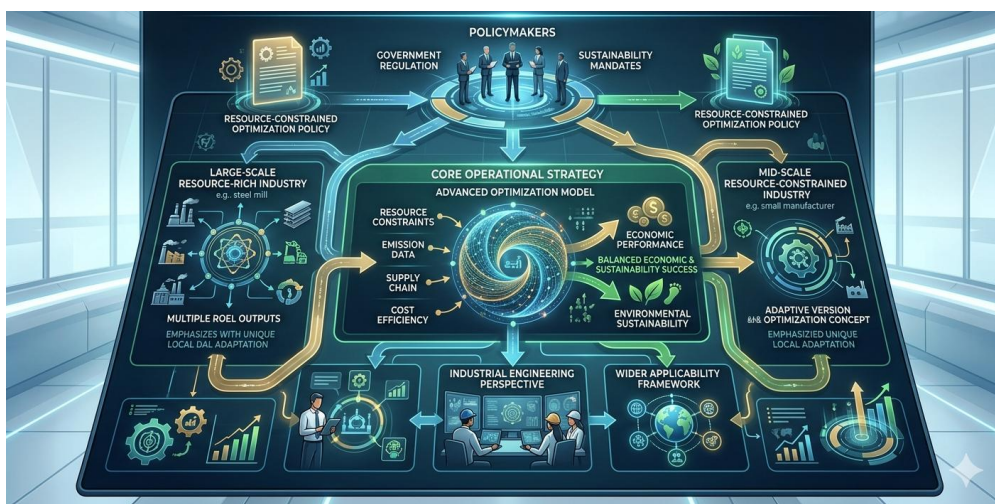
POLICYMAKERS

GOVERNMENT REGULATION

SUSTAINABILITY MANDATES

RESOURCE-CONSTRAINED OPTIMIZATION POLICY

RESOURCE-CONSTRAINED OPTIMIZATION POLICY

LARGE-SCALE RESOURCE-RICH INDUSTRY
e.g., steel mill

MULTIPLE ROEL OUTPUTS

EMPHASIZES WITH UNIQUE LOCAL DAL ADAPTATION

CORE OPERATIONAL STRATEGY

ADVANCED OPTIMIZATION MODEL

RESOURCE CONSTRAINTS

EMISSION DATA

SUPPLY CHAIN

COST EFFICIENCY

ECONOMIC PERFORMANCE

BALANCED ECONOMIC & SUSTAINABILITY SUCCESS

ENVIRONMENTAL SUSTAINABILITY

MID-SCALE RESOURCE-CONSTRAINED INDUSTRY
e.g. small manufacturer

ADAPTIVE VERSION &N OPTIMIZATION CONCEPT

EMPHASIZED UNIQUE LOCAL ADAPTATION

INDUSTRIAL ENGINEERING PERSPECTIVE

WIDER APPLICABILITY FRAMEWORK